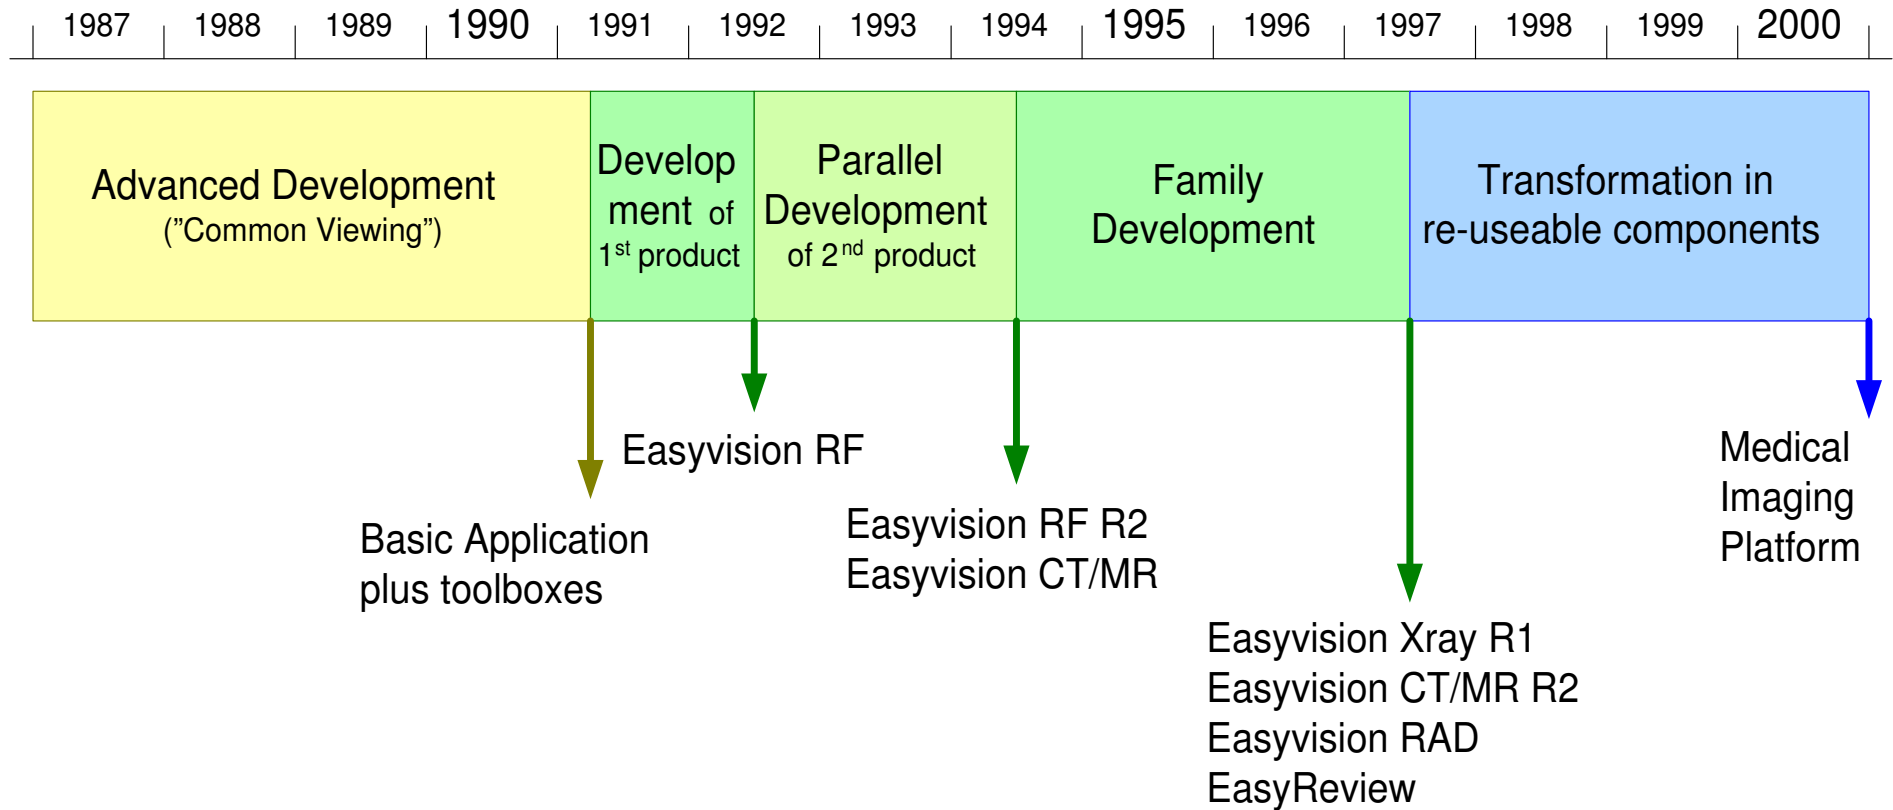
1987 1988 1989 1990 1991 1992 1993 1994 1995 1996 1997 1998 1999 2000

Advanced Development
(”Common Viewing”)

Develop ment of $1^{st}$ product

Parallel Development of $2^{nd}$ product

Family Development

Transformation in re-useable components

Easyvision RF

Basic Application plus toolboxes

Easyvision RF R2
Easyvision CT/MR

Easyvision Xray R1
Easyvision CT/MR R2
Easyvision RAD
EasyReview

Medical Imaging Platform